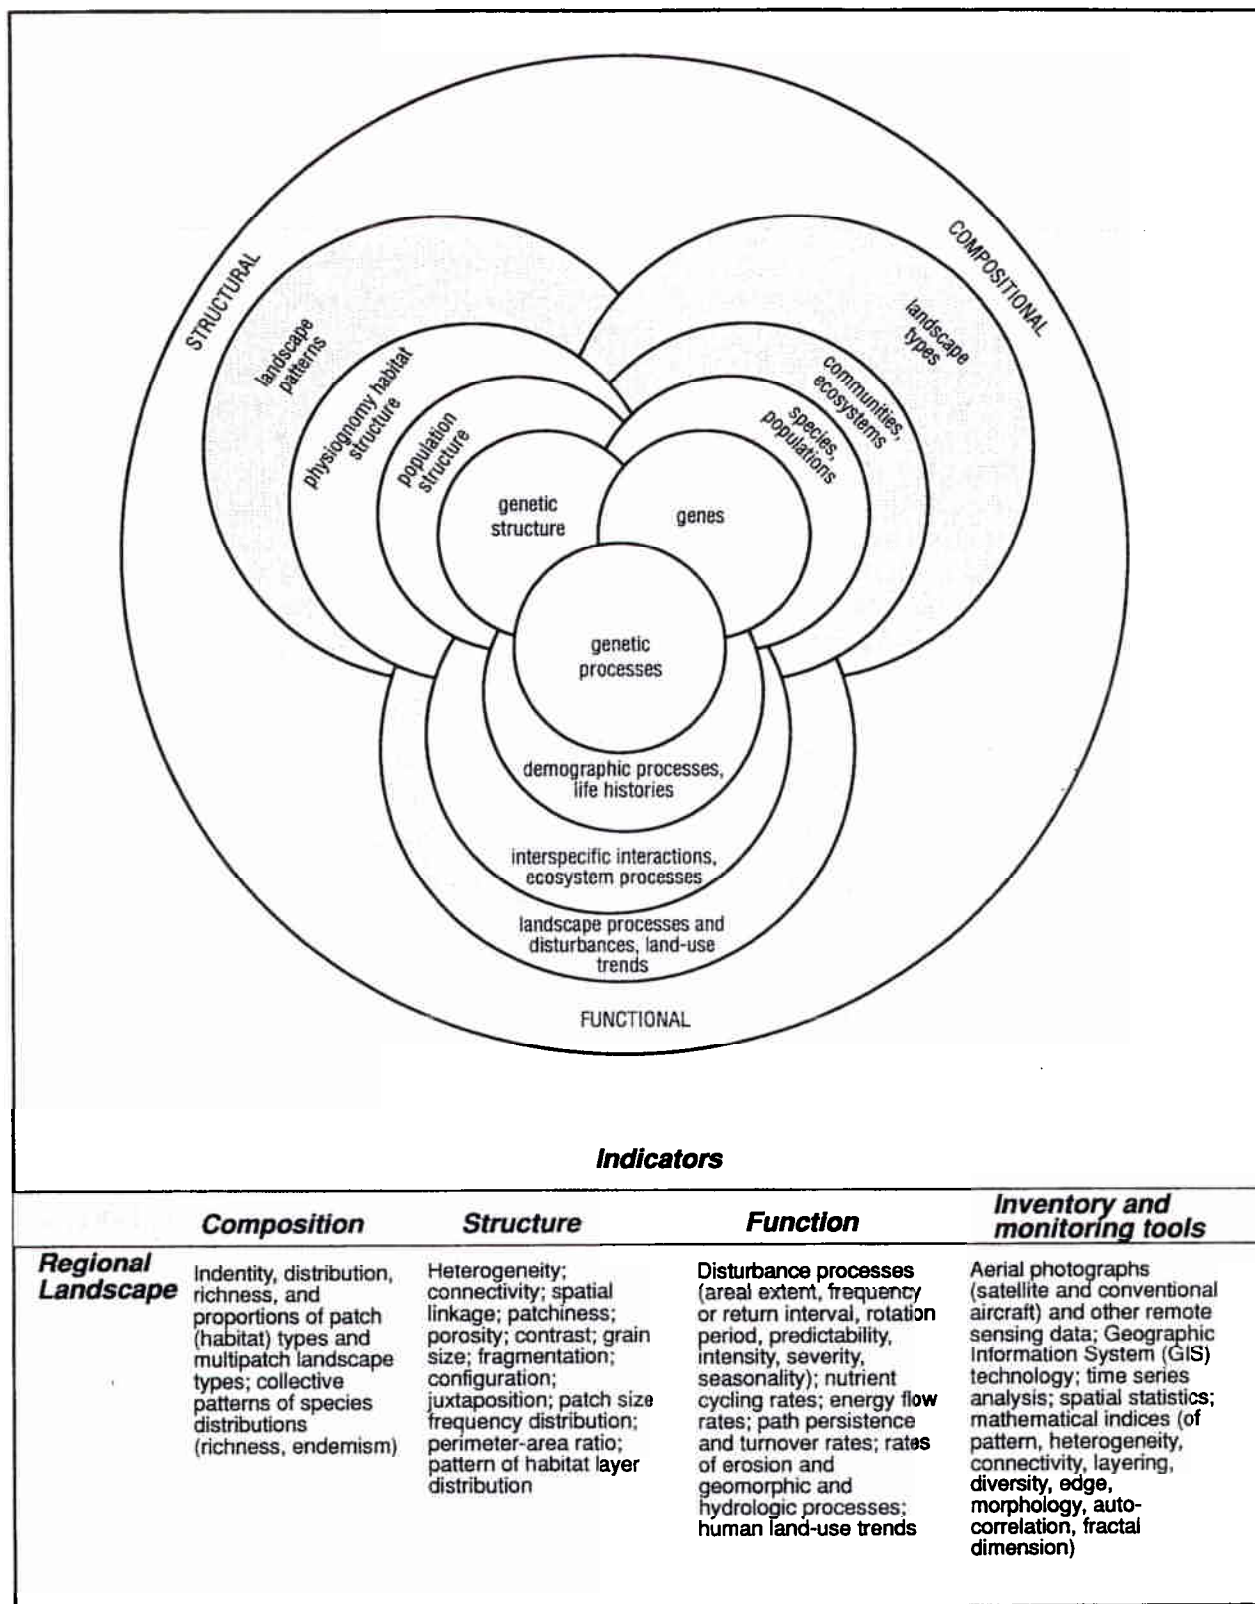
STRUCTURAL

landscape patterns

physiognomy habitat structure

population structure

genetic structure

COMPOSITIONAL

landscape types

communities, ecosystems

species, populations

genes

genetic processes

demographic processes, life histories

interspecific interactions, ecosystem processes

landscape processes and disturbances, land-use trends

FUNCTIONAL

Indicators

| | Composition | Structure | Function | Inventory and monitoring tools |
|---|---|---|---|---|
| Regional Landscape | Indentity, distribution, richness, and proportions of patch (habitat) types and multipatch landscape types; collective patterns of species distributions (richness, endemism) | Heterogeneity; connectivity; spatial linkage; patchiness; porosity; contrast; grain size; fragmentation; configuration; juxtaposition; patch size frequency distribution; perimeter-area ratio; pattern of habitat layer distribution | Disturbance processes (areal extent, frequency or return interval, rotation period, predictability, intensity, severity, seasonality); nutrient cycling rates; energy flow rates; path persistence and turnover rates; rates of erosion and geomorphic and hydrologic processes; human land-use trends | Aerial photographs (satellite and conventional aircraft) and other remote sensing data; Geographic Information System (GIS) technology; time series analysis; spatial statistics; mathematical indices (of pattern, heterogeneity, connectivity, layering, diversity, edge, morphology, autocorrelation, fractal dimension) |